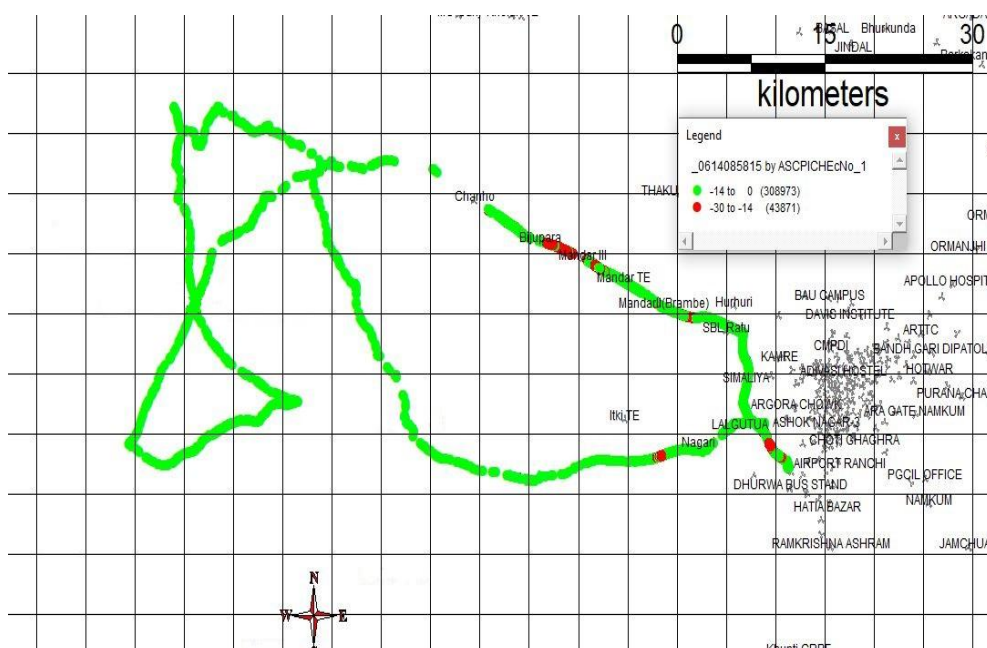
0 15 30
kilometers
BEDAL Bhurkunda
JINDAL
Legend
x
_0614085815 by ASCPICHEcNo_1
-14 to 0 (308973)
-30 to -14 (43871)
THAKU
ORM
ORMANJHI
Chanho
Bijupara
Mandar III
Mandar TE
APOLLO HOSPIT
Mandadi(Brambe)
Hurhuri
BAU CAMPUS
SBI_Ratu
DAV IC INSTITUTE
ARTTC
CMPDI
BANDH GARI DIPATOL
KAMRE
ADMBS HOSTEL
HOTWAR
SIMALIYA
PURANA CHA
ARGORA CHOWK
ARA GATE NAMKUM
Itki TE
ASHOK NAGAR 3
LALGUTUA
CHOTI GHAGHRA
Nagari
AIRPORT RANCHI
PGCIL OFFICE
DHURWA BUS STAND
NAMKUM
HATIA BAZAR
RAMKRISHNA ASHRAM
JAMCHUA
N
W
E
Khunti CRPF